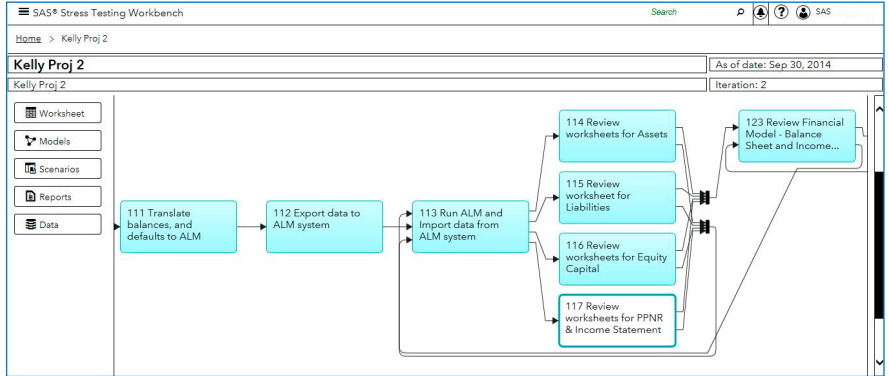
SAS® Stress Testing Workbench

Search

SAS

Home > Kelly Proj 2

Kelly Proj 2

As of date: Sep 30, 2014

Kelly Proj 2

Iteration: 2

Worksheet

Models

Scenarios

Reports

Data

111 Translate balances, and defaults to ALM

112 Export data to ALM system

113 Run ALM and Import data from ALM system

114 Review worksheets for Assets

115 Review worksheet for Liabilities

116 Review worksheets for Equity Capital

117 Review worksheets for PPNR & Income Statement

123 Review Financial Model - Balance Sheet and Income...